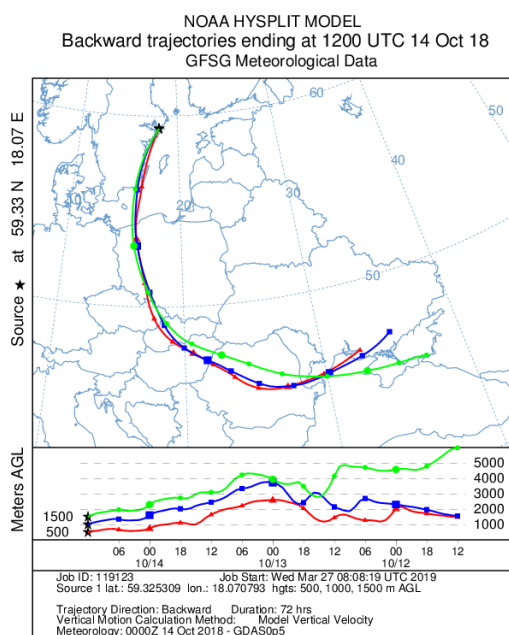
NOAA HYSPLIT MODEL
Backward trajectories ending at 1200 UTC 14 Oct 18
GFSG Meteorological Data

Source ★ at 59.33 N 18.07 E

60
50
40
30
20
10
50

Meters AGL

1500
1000
500

5000
4000
3000
2000
1000

06 00 18 12 06 00 18 12 06 00 18 12
10/14 10/13 10/12

Job ID: 119123 Job Start: Wed Mar 27 08:08:19 UTC 2019
Source 1 lat.: 59.325309 lon.: 18.070793 hgts: 500, 1000, 1500 m AGL

Trajectory Direction: Backward Duration: 72 hrs
Vertical Motion Calculation Method: Model Vertical Velocity
Meteorology: 0000Z 14 Oct 2018 - GDAS0p5